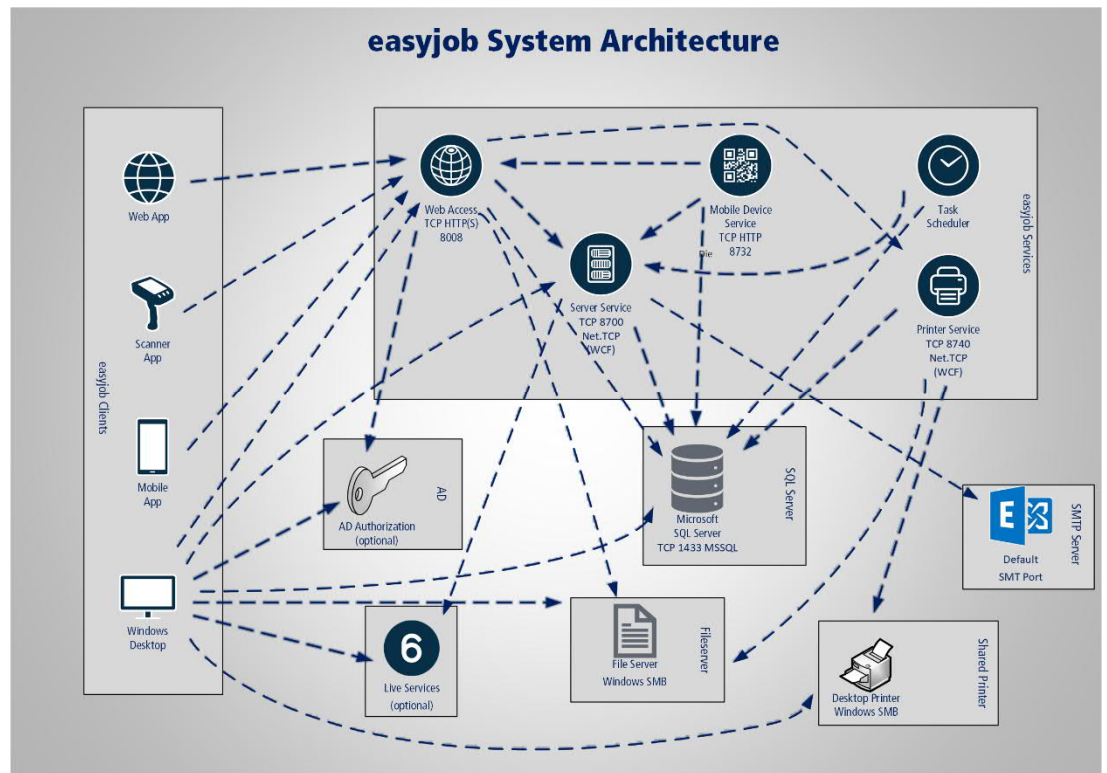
easyjob System Architecture

easyjob Clients

Web App

Scanner App

Mobile App

Windows Desktop

easyjob Services

Web Access TCP HTTP(S) 8008

Mobile Device Service TCP HTTP 8732

Task Scheduler

Server Service TCP 8700 Net.TCP (WCF)

Printer Service TCP 8740 Net.TCP (WCF)

AD

AD Authorization (optional)

SQL Server

Microsoft SQL Server TCP 1433 MSSQL

SMTP Server

Default SMT Port

6

Live Services (optional)

Fileserver

File Server Windows SMB

Shared Printer

Desktop Printer Windows SMB